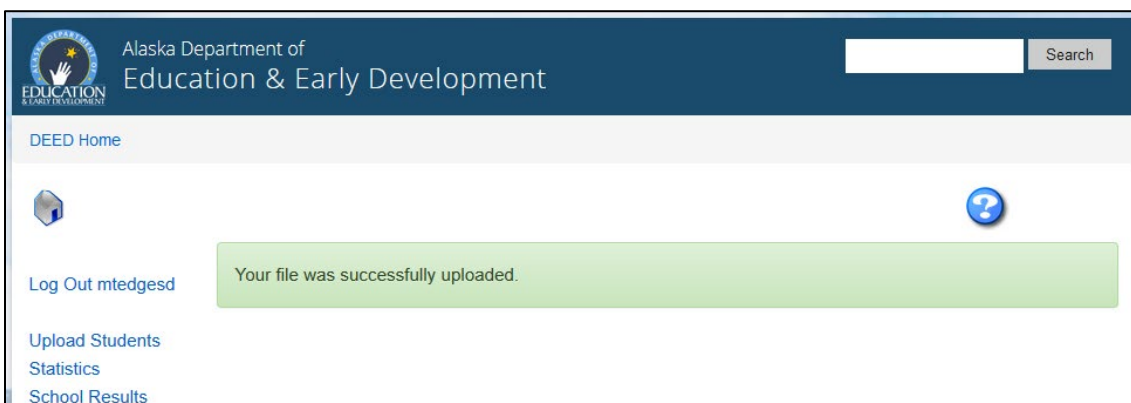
ALASKA DEPARTMENT OF EDUCATION & EARLY DEVELOPMENT

Alaska Department of
Education & Early Development

Search

DEED Home

Log Out mtedgesd

Your file was successfully uploaded.

Upload Students
Statistics
School Results